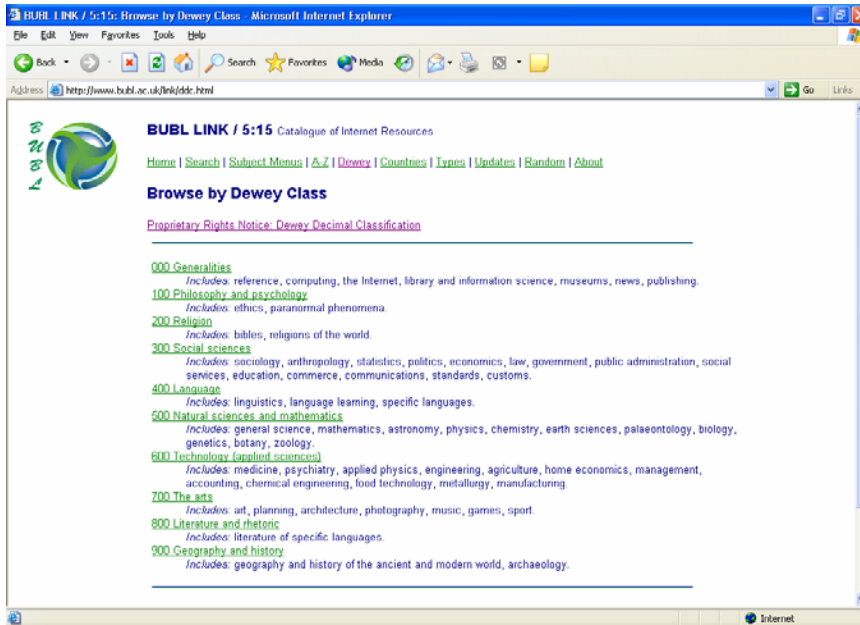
BUBL LINK / 5:15: Browse by Dewey Class - Microsoft Internet Explorer

File Edit View Favorites Tools Help

Back Search Favorites Media

Address http://www.bubl.ac.uk/link/ddc.html Go Links

B U B L

BUBL LINK / 5:15 Catalogue of Internet Resources

Home | Search | Subject Menus | A-Z | Dewey | Countries | Types | Updates | Random | About

Browse by Dewey Class

Proprietary Rights Notice: Dewey Decimal Classification

000 Generalities
*Includes:* reference, computing, the Internet, library and information science, museums, news, publishing.
100 Philosophy and psychology
*Includes:* ethics, paranormal phenomena.
200 Religion
*Includes:* bibles, religions of the world.
300 Social sciences
*Includes:* sociology, anthropology, statistics, politics, economics, law, government, public administration, social services, education, commerce, communications, standards, customs.
400 Language
*Includes:* linguistics, language learning, specific languages.
500 Natural sciences and mathematics
*Includes:* general science, mathematics, astronomy, physics, chemistry, earth sciences, palaeontology, biology, genetics, botany, zoology.
600 Technology (applied sciences)
*Includes:* medicine, psychiatry, applied physics, engineering, agriculture, home economics, management, accounting, chemical engineering, food technology, metallurgy, manufacturing.
700 The arts
*Includes:* art, planning, architecture, photography, music, games, sport.
800 Literature and rhetoric
*Includes:* literature of specific languages.
900 Geography and history
*Includes:* geography and history of the ancient and modern world, archaeology.

Internet